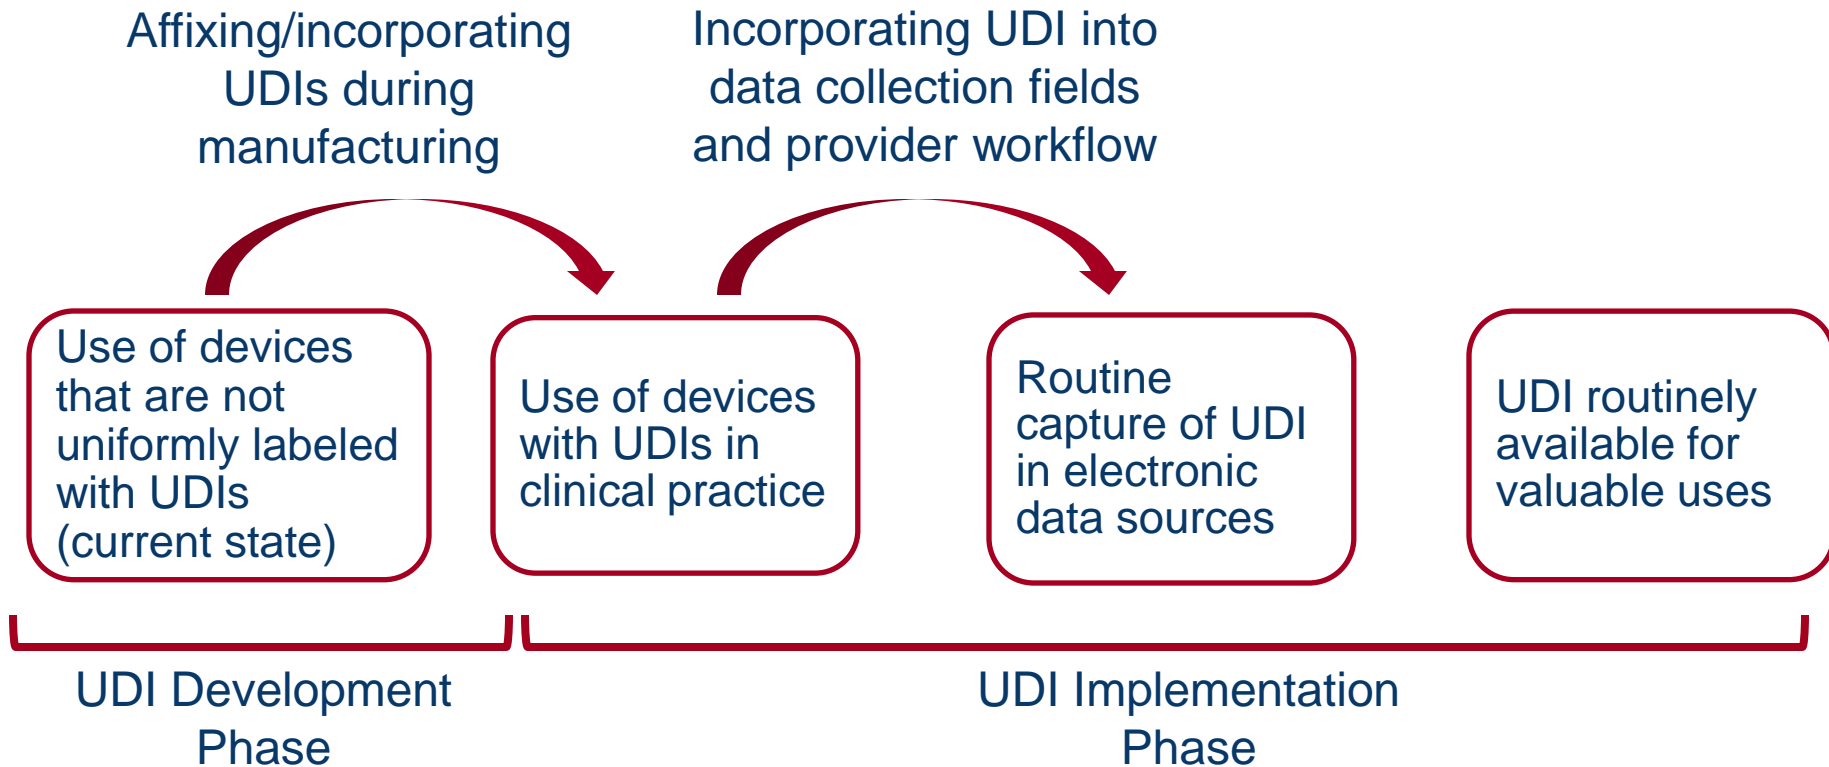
Affixing/incorporating UDIs during manufacturing

Incorporating UDI into data collection fields and provider workflow

Use of devices that are not uniformly labeled with UDIs (current state)

Use of devices with UDIs in clinical practice

Routine capture of UDI in electronic data sources

UDI routinely available for valuable uses

UDI Development Phase

UDI Implementation Phase